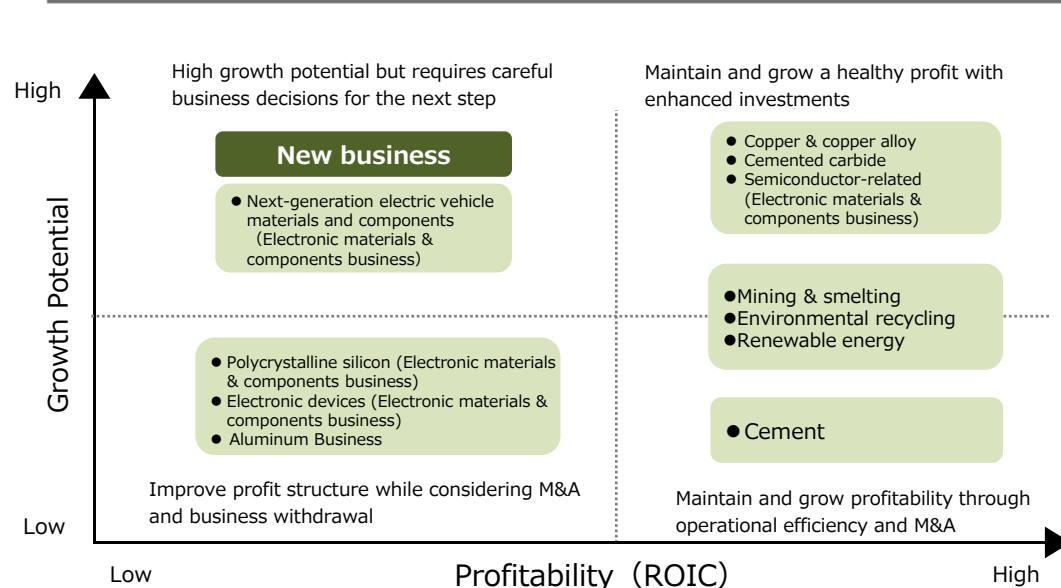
High

Growth Potential

Low

High growth potential but requires careful business decisions for the next step

New business

● Next-generation electric vehicle materials and components (Electronic materials & components business)

Maintain and grow a healthy profit with enhanced investments

● Copper & copper alloy
● Cemented carbide
● Semiconductor-related (Electronic materials & components business)

●Mining & smelting
●Environmental recycling
●Renewable energy

● Polycrystalline silicon (Electronic materials & components business)
● Electronic devices (Electronic materials & components business)
● Aluminum Business

●Cement

Improve profit structure while considering M&A and business withdrawal

Maintain and grow profitability through operational efficiency and M&A

Low

Profitability（ROIC)

High